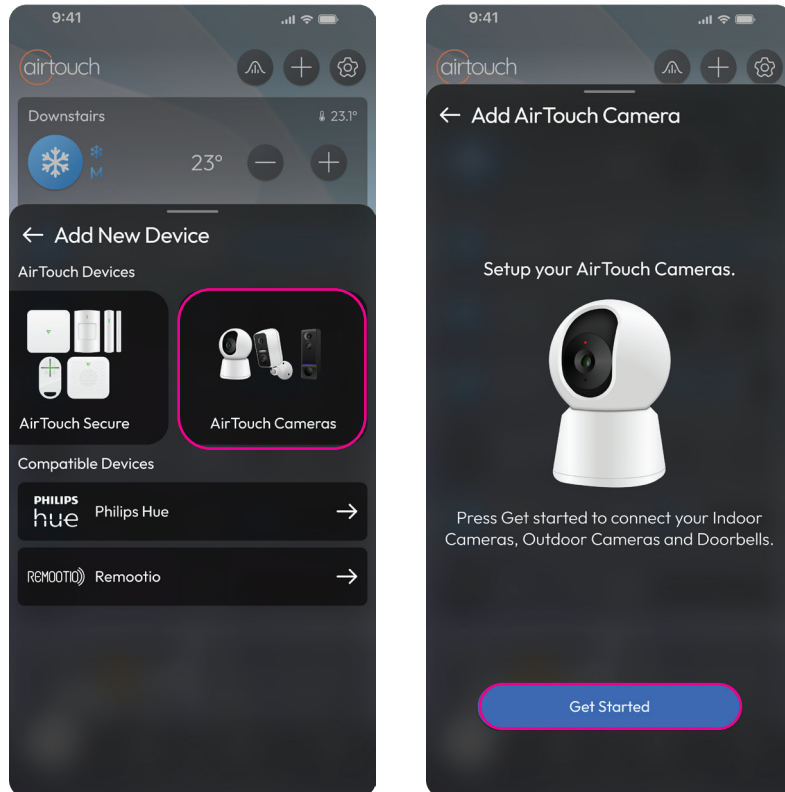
9:41

airtouch

Downstairs 23.1°

M

23°

← Add New Device

AirTouch Devices

AirTouch Secure

AirTouch Cameras

Compatible Devices

PHILIPS hue Philips Hue →

REMOOTIO Remootio →

9:41

airtouch

← Add AirTouch Camera

Setup your AirTouch Cameras.

Press Get started to connect your Indoor Cameras, Outdoor Cameras and Doorbells.

Get Started